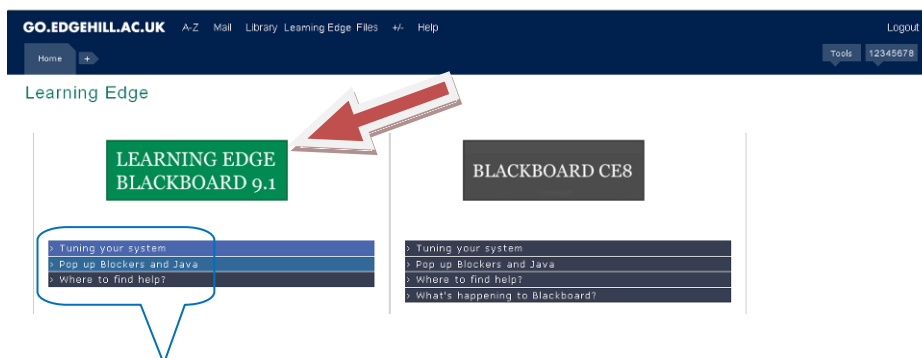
GO.EDGEHILL.AC.UK A-Z Mail Library Learning Edge Files +/- Help Logout

Home +

Tools 12345678

Learning Edge

LEARNING EDGE BLACKBOARD 9.1

› Tuning your system
› Pop up Blockers and Java
› Where to find help?

BLACKBOARD CE8

› Tuning your system
› Pop up Blockers and Java
› Where to find help?
› What's happening to Blackboard?